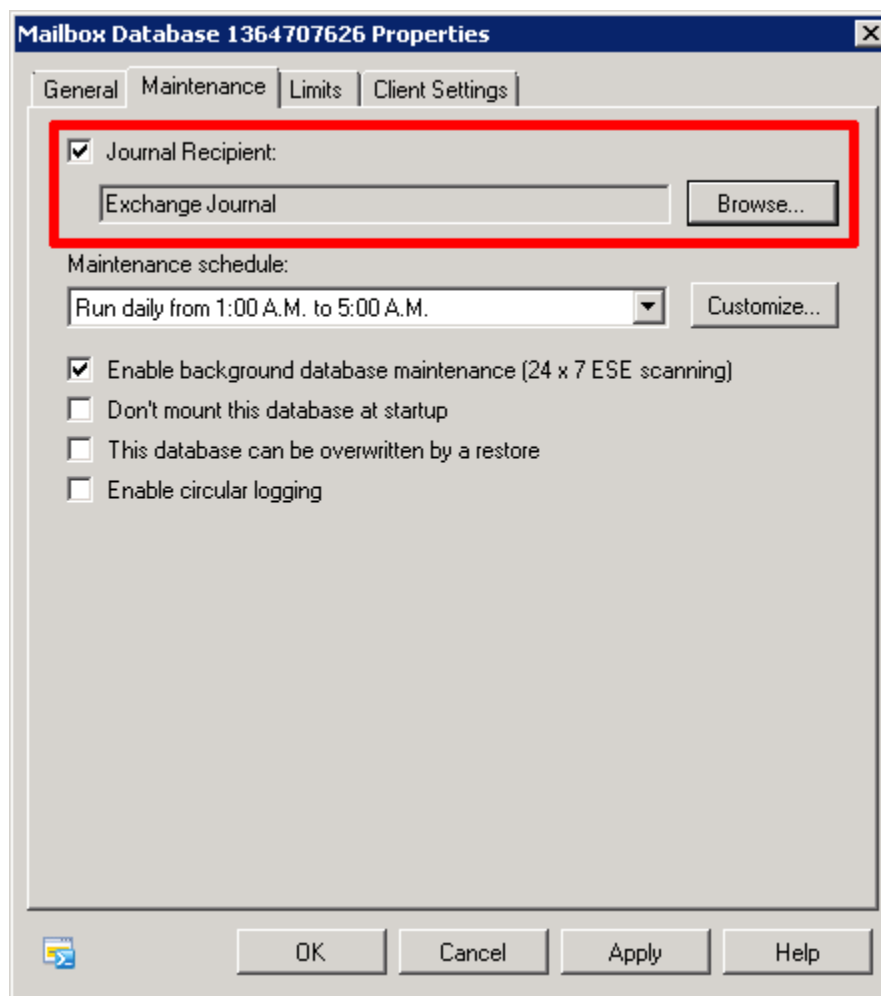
Mailbox Database 1364707626 Properties

General | Maintenance | Limits | Client Settings

☑ Journal Recipient:

Exchange Journal

Browse...

Maintenance schedule:

Run daily from 1:00 A.M. to 5:00 A.M.

Customize...

☑ Enable background database maintenance (24 x 7 ESE scanning)

☐ Don't mount this database at startup

☐ This database can be overwritten by a restore

☐ Enable circular logging

OK | Cancel | Apply | Help